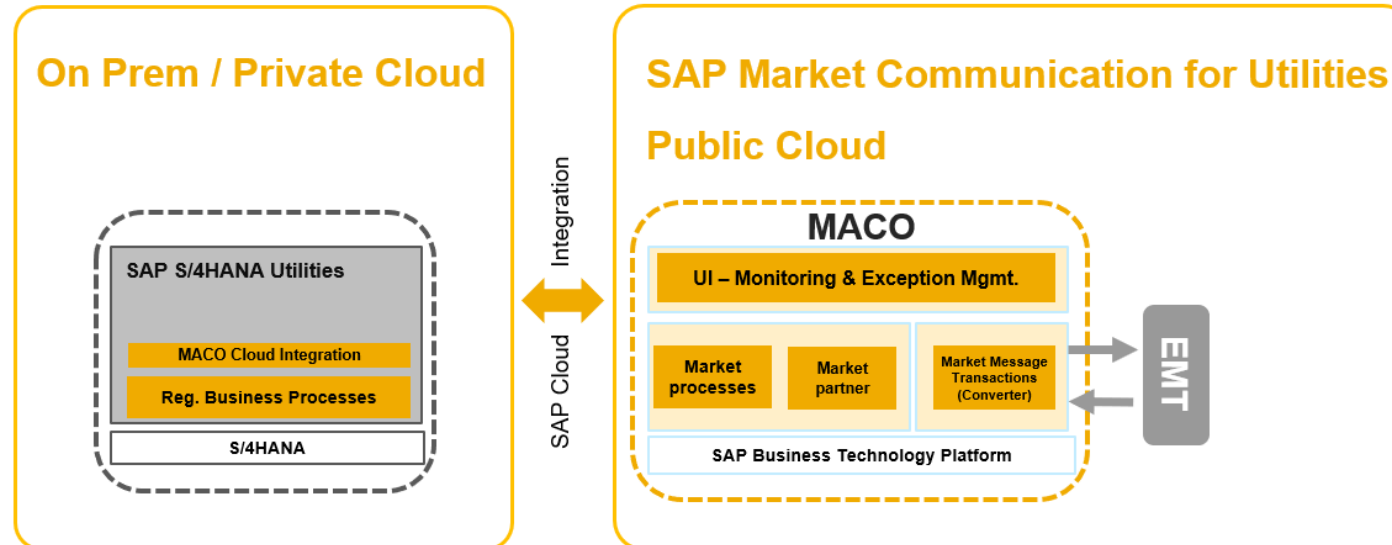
On Prem / Private Cloud

SAP S/4HANA Utilities

MACO Cloud Integration

Reg. Business Processes

S/4HANA

Integration

SAP Cloud

SAP Market Communication for Utilities

Public Cloud

MACO

UI – Monitoring & Exception Mgmt.

Market processes

Market partner

Market Message Transactions (Converter)

SAP Business Technology Platform

EMT